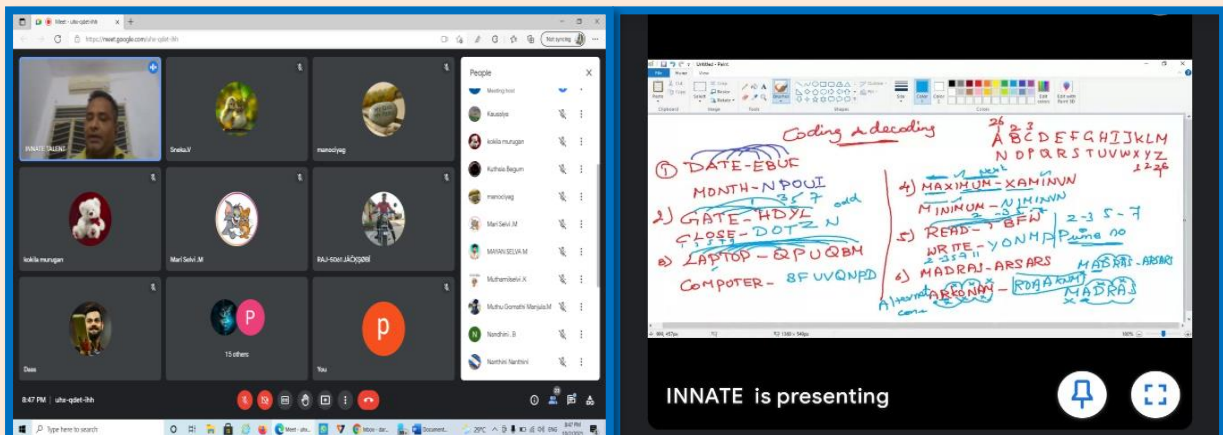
Meet - uhs-qdet-ihh
https://meet.google.com/uhs-qdet-ihh
Not syncing

INNATE TALENT
Sneka.V
manoclyag
kokila murugan
Mari Selvi .M
RAJ-SOM JACKSON
Dass
15 others
You

People
Meeting host
Kausalya
kokila murugan
Kuthsia Begum
manoclyag
Mari Selvi .M
MAYAN SELVA M
Muthamilselvi .K
Muthu Gomathi Manjula M
Nandhini . B
Nanthini Nanthini

8:47 PM | uhs-qdet-ihh

Type here to search
29°C
ENG
8:47 PM

Untitled - Paint
File Home View

Coding & decoding
26 2 3
ABCDEFGHIJKLM
NOPQRSTUVWXYZ
1 2 26

① DATE - EBUF
MONTH - NPOUI
1 3 5 7 odd
2) GATE - HDYL
CLOSE - DOTZN
3) LAPTOP - QPUQBH
COMPUTER - 8FUVQNPD

4) MAXIMUM - XAMINUN
next
MINIMUM - NIMINUN
5) READ - BFN
2 - 3 5 - 7
WRITE - YONHP Prime no
2 3 5 11
6) MADRAJ - ARSARS
MADRAS - ARSAM
ARKONAM - ROAARNM
MADRAS

INNATE is presenting